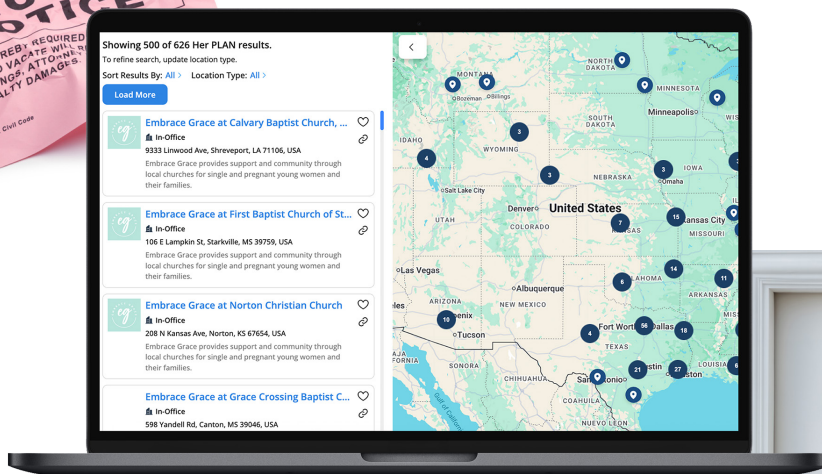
OTICE
REBY REQUIRED
VACATE WILL
NGS, ATTACH
ALTY DAMAGES
Civil Code

Showing 500 of 626 Her PLAN results.
To refine search, update location type.
Sort Results By: All
Location Type: All
Load More

Embrace Grace at Calvary Baptist Church, ...
In-Office
9333 Linwood Ave, Shreveport, LA 71106, USA
Embrace Grace provides support and community through local churches for single and pregnant young women and their families.

Embrace Grace at First Baptist Church of St...
In-Office
106 E Lampkin St, Starkville, MS 39759, USA
Embrace Grace provides support and community through local churches for single and pregnant young women and their families.

Embrace Grace at Norton Christian Church
In-Office
208 N Kansas Ave, Norton, KS 67654, USA
Embrace Grace provides support and community through local churches for single and pregnant young women and their families.

Embrace Grace at Grace Crossing Baptist C...
In-Office
598 Yandell Rd, Canton, MS 39046, USA

MONTANA
NORTH DAKOTA
MINNESOTA
Bozeman
Billings
Minneapolis
IDAHO
WYOMING
SOUTH DAKOTA
IOWA
Omaha
Salt Lake City
NEBRASKA
Denver
United States
UTAH
COLORADO
KANSAS
Kansas City
MISSOURI
Las Vegas
OKLAHOMA
ARKANSAS
ARIZONA
NEW MEXICO
Albuquerque
Phoenix
Tucson
Fort Worth
TEXAS
CHIHUAHUA
Austin
Houston
San Antonio
SONORA
COAHUILA
NUEVO LEÓN
Gulf of California
3
4
3
3
7
15
6
14
11
10
4
56
18
21
27
6
2